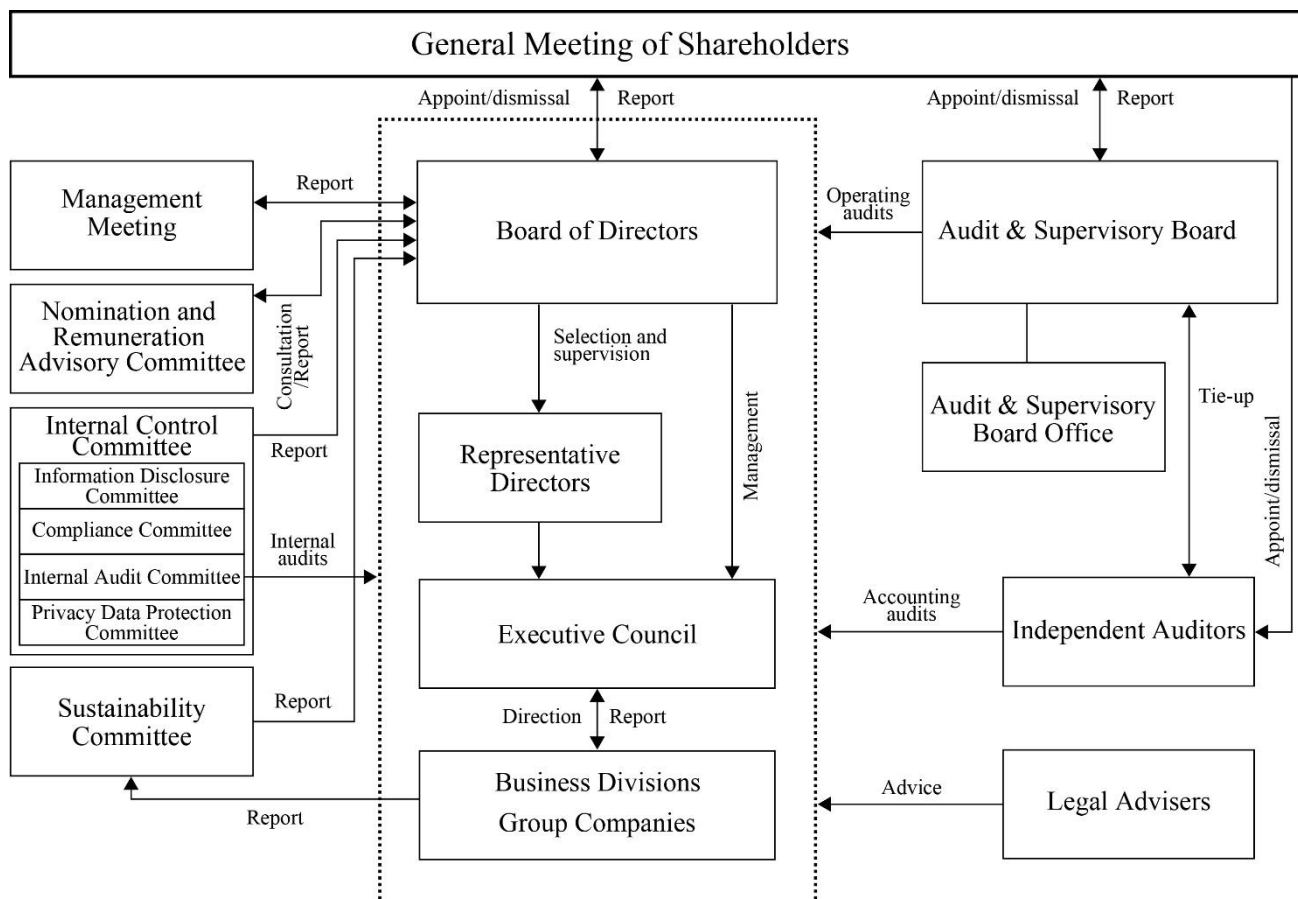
General Meeting of Shareholders

Appoint/dismissal Report

Appoint/dismissal Report

Management Meeting

Report

Board of Directors

Operating audits

Audit & Supervisory Board

Nomination and Remuneration Advisory Committee

Consultation /Report

Selection and supervision

Management

Audit & Supervisory Board Office

Tie-up

Appoint/dismissal

Internal Control Committee

Information Disclosure Committee

Compliance Committee

Internal Audit Committee

Privacy Data Protection Committee

Report

Representative Directors

Internal audits

Executive Council

Accounting audits

Independent Auditors

Sustainability Committee

Report

Direction Report

Business Divisions Group Companies

Advice

Legal Advisers

Report